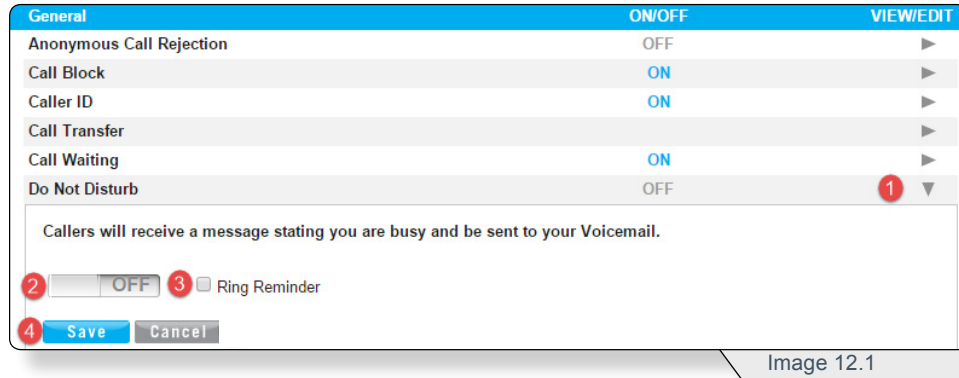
| General | ON/OFF | VIEW/EDIT |
|---|---|---|
| Anonymous Call Rejection | OFF | ► |
| Call Block | ON | ► |
| Caller ID | ON | ► |
| Call Transfer | | ► |
| Call Waiting | ON | ► |
| Do Not Disturb | OFF | 1 ▼ |

Callers will receive a message stating you are busy and be sent to your Voicemail.

2 OFF 3 Ring Reminder

4 Save Cancel

Image 12.1